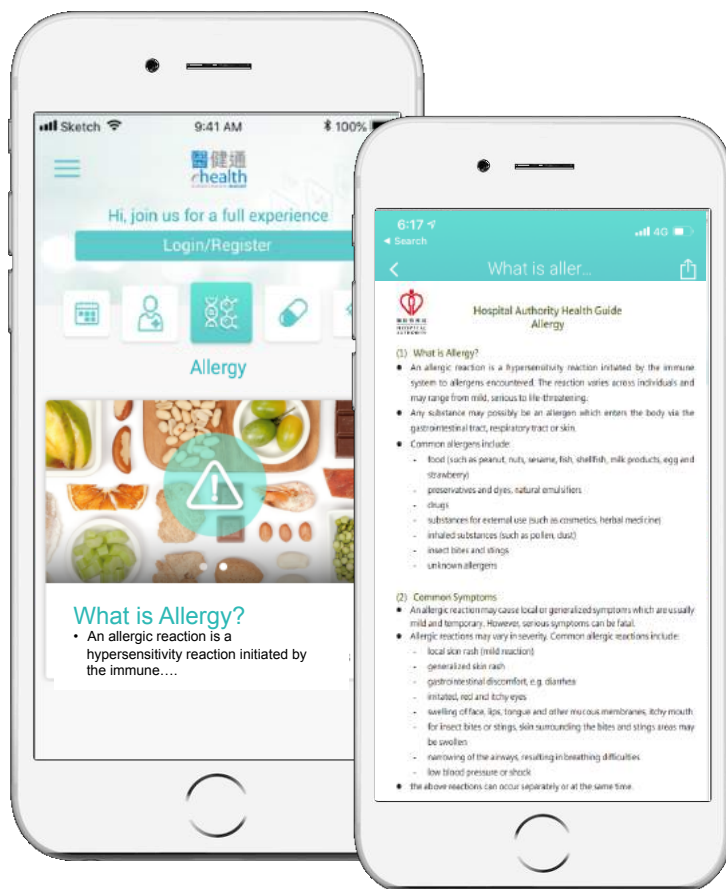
Sketch 9:41 AM 100%

醫健通 ehealth

Hi, join us for a full experience

Login/Register

Allergy

What is Allergy?
• An allergic reaction is a hypersensitivity reaction initiated by the immune….

6:17
◄ Search
4G

What is aller...

Hospital Authority Health Guide
Allergy

(1) What is Allergy?
• An allergic reaction is a hypersensitivity reaction initiated by the immune system to allergens encountered. The reaction varies across individuals and may range from mild, serious to life-threatening.
• Any substance may possibly be an allergen which enters the body via the gastrointestinal tract, respiratory tract or skin.
• Common allergens include:
- food (such as peanut, nuts, sesame, fish, shellfish, milk products, egg and strawberry)
- preservatives and dyes, natural emulsifiers
- drugs
- substances for external use (such as cosmetics, herbal medicine)
- inhaled substances (such as pollen, dust)
- insect bites and stings
- unknown allergens

(2) Common Symptoms
• An allergic reaction may cause local or generalized symptoms which are usually mild and temporary. However, serious symptoms can be fatal.
• Allergic reactions may vary in severity. Common allergic reactions include:
- local skin rash (mild reaction)
- generalized skin rash
- gastrointestinal discomfort, e.g. diarrhea
- irritated, red and itchy eyes
- swelling of face, lips, tongue and other mucous membranes, itchy mouth
- for insect bites or stings, skin surrounding the bites and stings areas may be swollen
- narrowing of the airways, resulting in breathing difficulties
- low blood pressure or shock
• the above reactions can occur separately or at the same time.